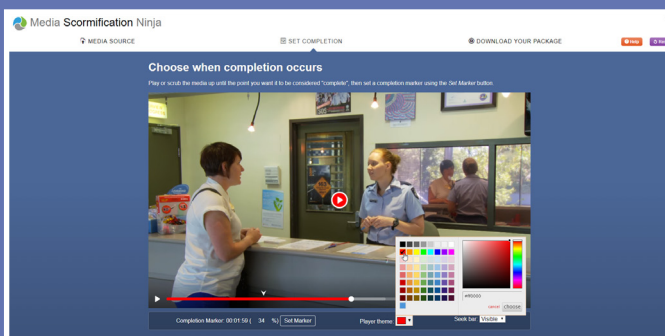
Media Scormification Ninja

MEDIA SOURCE

SET COMPLETION

DOWNLOAD YOUR PACKAGE

Help

Choose when completion occurs

Play or scrub the media up until the point you want it to be considered "complete", then set a completion marker using the *Set Marker* button.

#ff0000

cancel

choose

Completion Marker: 00:01:50 ( 34 %) Set Marker

Player theme

Seek bar Visible